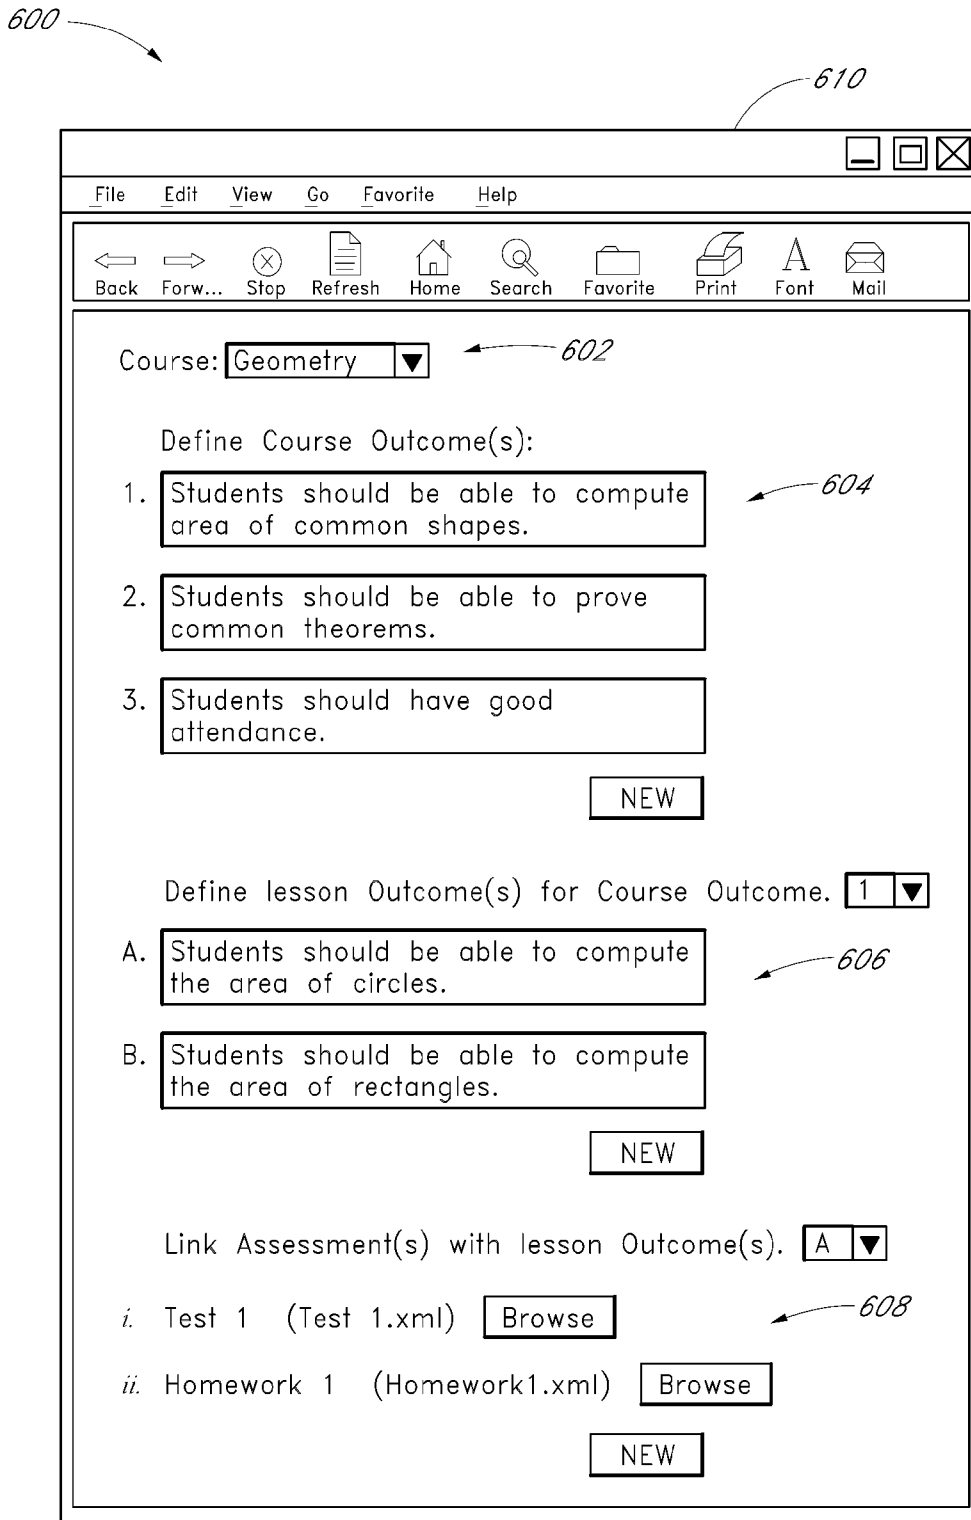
600

610

File Edit View Go Favorite Help

Back Forw... Stop Refresh Home Search Favorite Print Font Mail

Course: Geometry 602

Define Course Outcome(s):

1. Students should be able to compute area of common shapes. 604

2. Students should be able to prove common theorems.

3. Students should have good attendance.

NEW

Define lesson Outcome(s) for Course Outcome. 1

A. Students should be able to compute the area of circles. 606

B. Students should be able to compute the area of rectangles.

NEW

Link Assessment(s) with lesson Outcome(s). A

i. Test 1 (Test 1.xml) Browse 608

ii. Homework 1 (Homework1.xml) Browse

NEW